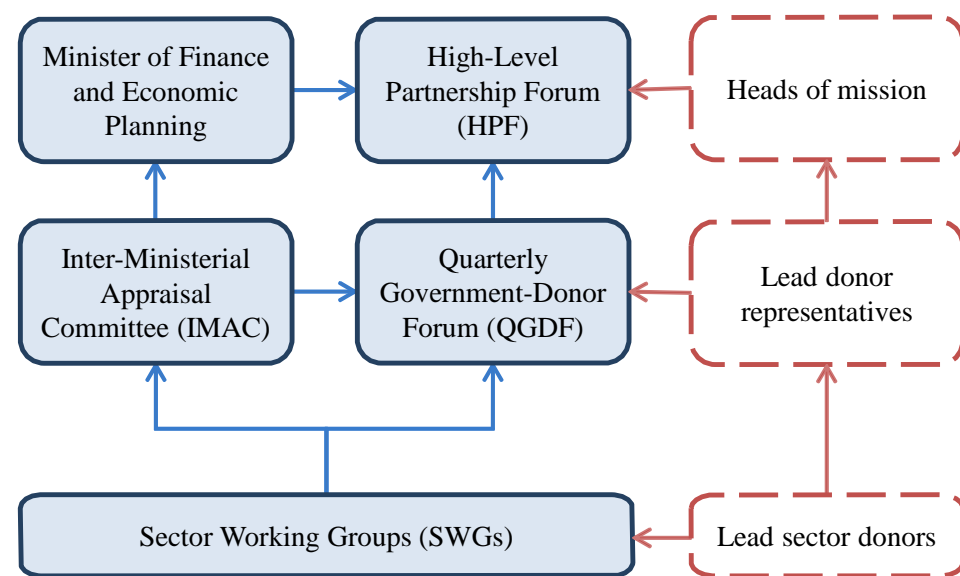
Minister of Finance and Economic Planning

High-Level Partnership Forum (HPF)

Heads of mission

Inter-Ministerial Appraisal Committee (IMAC)

Quarterly Government-Donor Forum (QGDF)

Lead donor representatives

Sector Working Groups (SWGs)

Lead sector donors